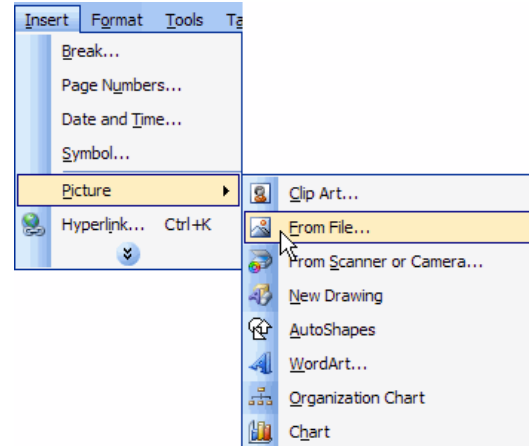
Insert Format Tools Ta

Break...
Page Numbers...
Date and Time...
Symbol...
Picture
Hyperlink... Ctrl+K

Clip Art...
From File...
From Scanner or Camera...
New Drawing
AutoShapes
WordArt...
Organization Chart
Chart